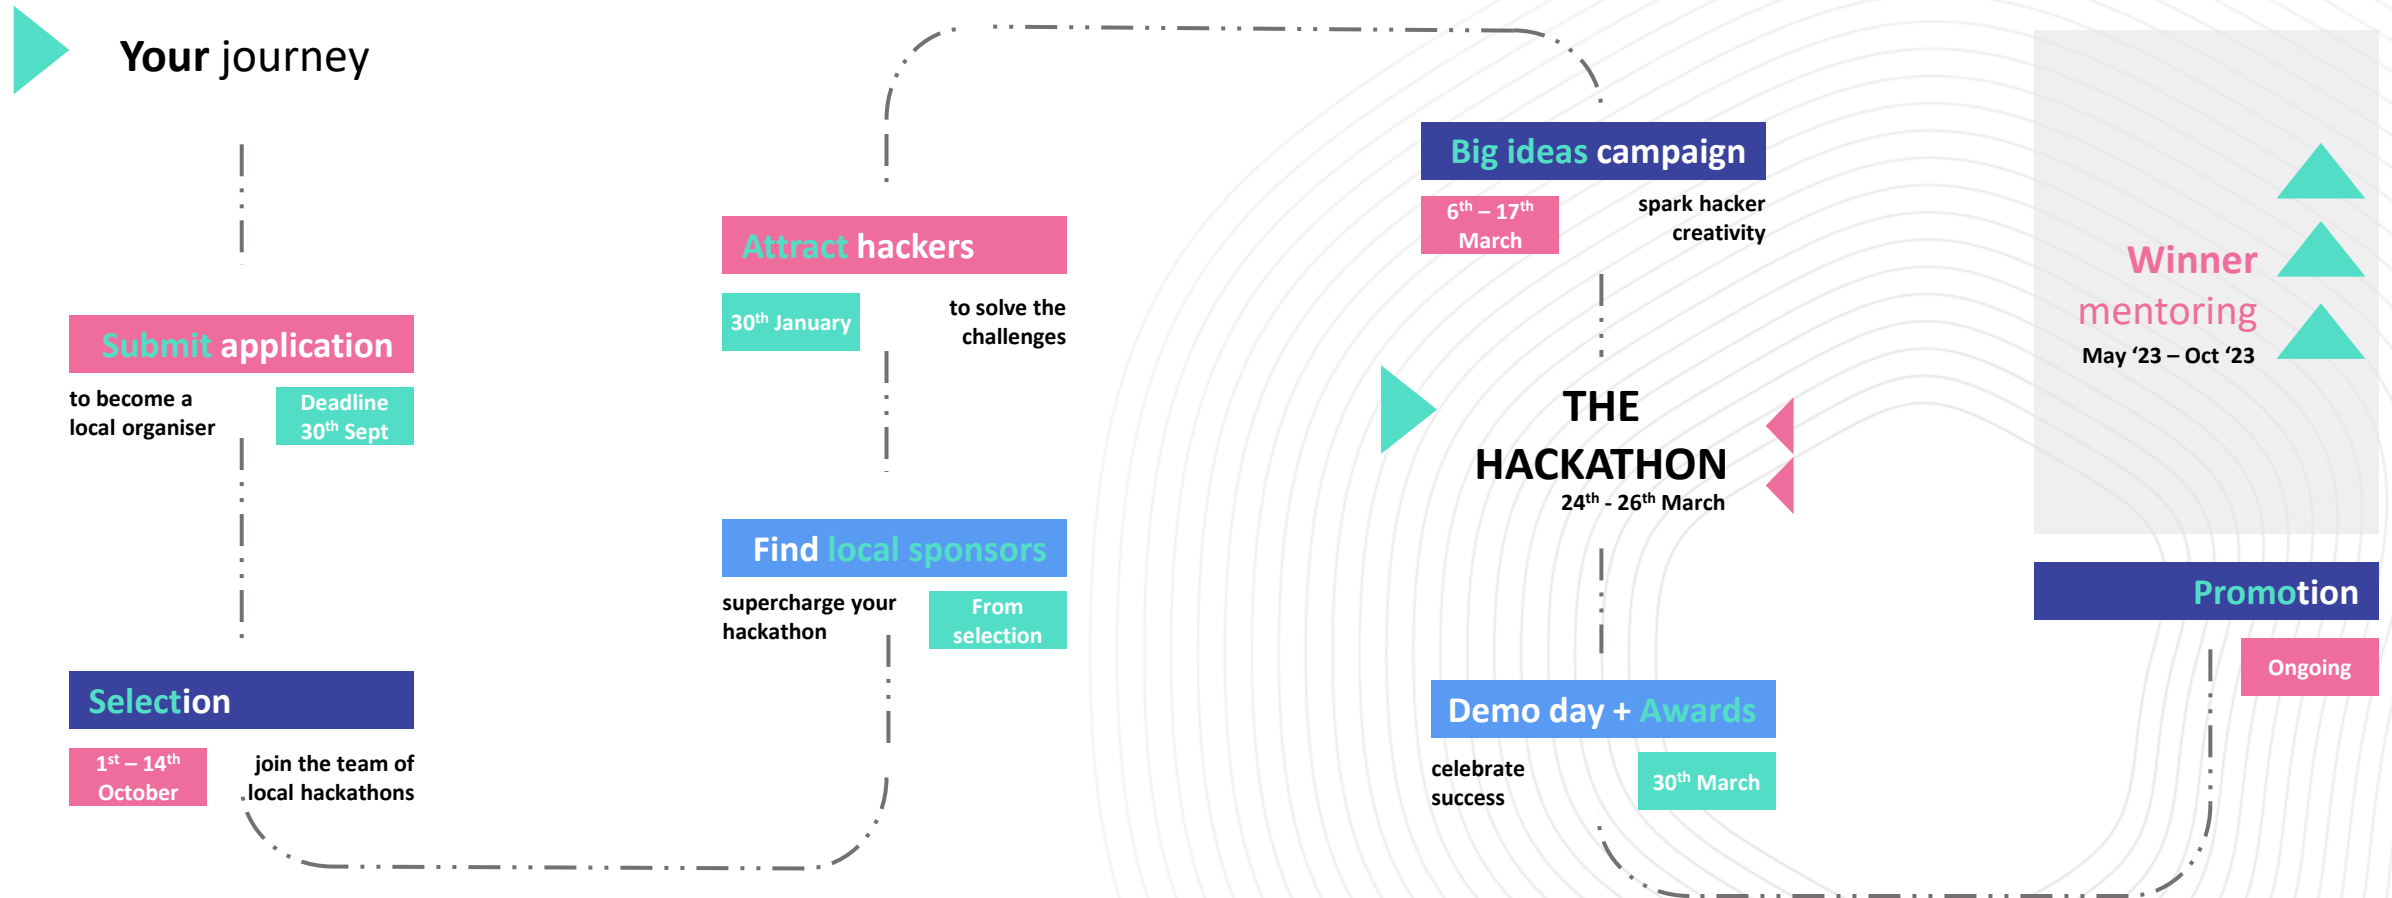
Your journey

Submit application

to become a local organiser

Deadline $30^{th}$ Sept

Selection

$1^{st}$ – $14^{th}$ October

join the team of local hackathons

Attract hackers

$30^{th}$ January

to solve the challenges

Find local sponsors

supercharge your hackathon

From selection

Big ideas campaign

$6^{th}$ – $17^{th}$ March

spark hacker creativity

THE HACKATHON

$24^{th}$ - $26^{th}$ March

Demo day + Awards

celebrate success

$30^{th}$ March

Winner mentoring

May ‘23 – Oct ‘23

Promotion

Ongoing